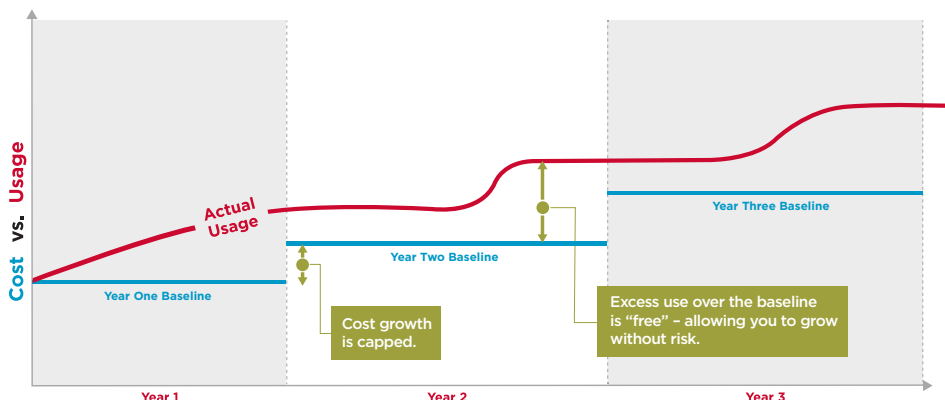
Cost vs. Usage

Actual Usage

Year One Baseline

Year Two Baseline

Year Three Baseline

Cost growth is capped.

Excess use over the baseline is "free" – allowing you to grow without risk.

Year 1

Year 2

Year 3